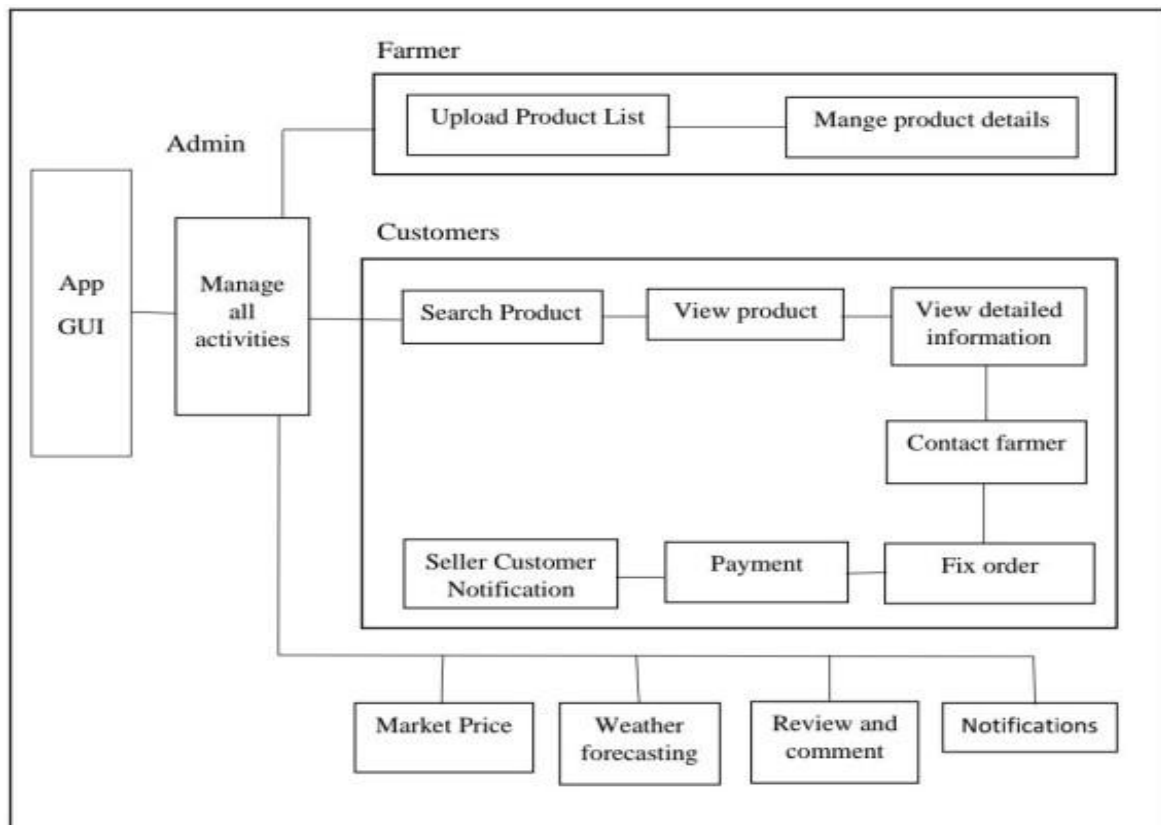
Farmer

Upload Product List

Mange product details

Admin

App GUI

Manage all activities

Customers

Search Product

View product

View detailed information

Contact farmer

Seller Customer Notification

Payment

Fix order

Market Price

Weather forecasting

Review and comment

Notifications